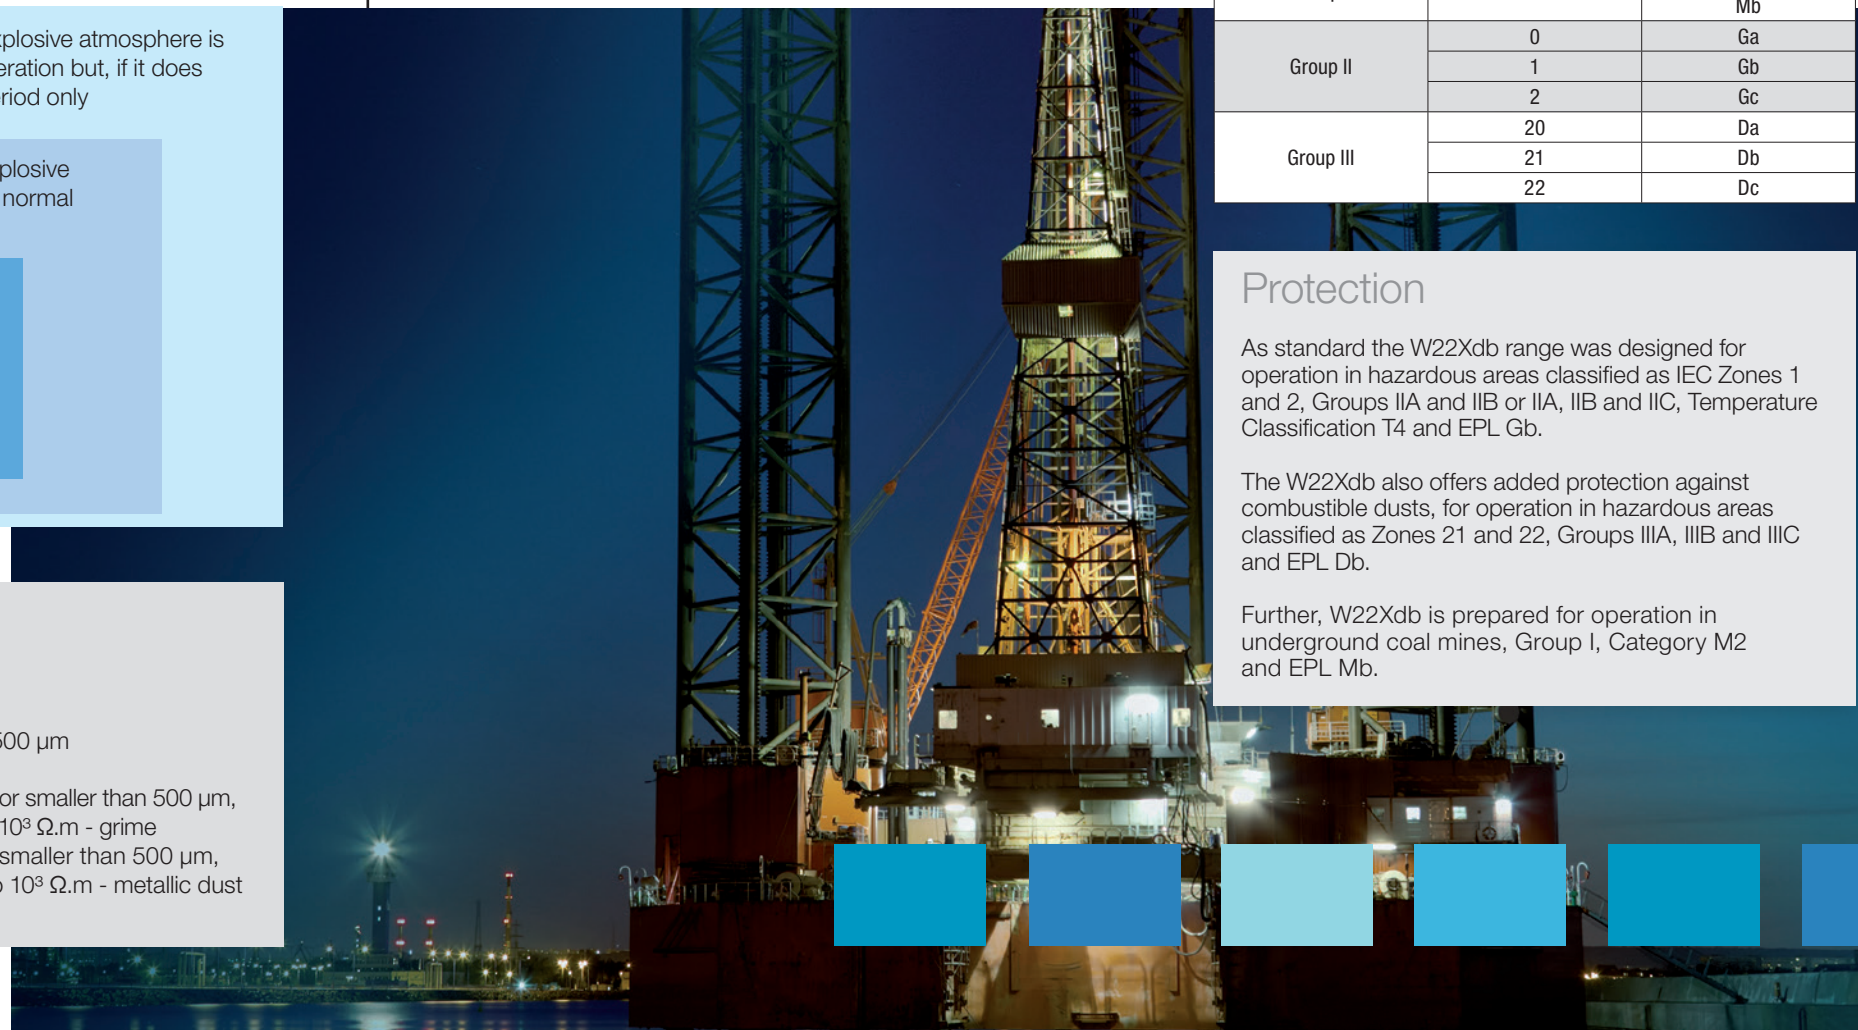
plosive atmosphere is eration but, if it does riod only

plosive normal

500 µm

or smaller than 500 µm, $10^3$ Ω.m - grime smaller than 500 µm, $10^3$ Ω.m - metallic dust

| | | Mb |
|---|---|---|
| Group II | 0 | Ga |
| | 1 | Gb |
| | 2 | Gc |
| Group III | 20 | Da |
| | 21 | Db |
| | 22 | Dc |

Protection

As standard the W22Xdb range was designed for operation in hazardous areas classified as IEC Zones 1 and 2, Groups IIA and IIB or IIA, IIB and IIC, Temperature Classification T4 and EPL Gb.

The W22Xdb also offers added protection against combustible dusts, for operation in hazardous areas classified as Zones 21 and 22, Groups IIIA, IIIB and IIIC and EPL Db.

Further, W22Xdb is prepared for operation in underground coal mines, Group I, Category M2 and EPL Mb.